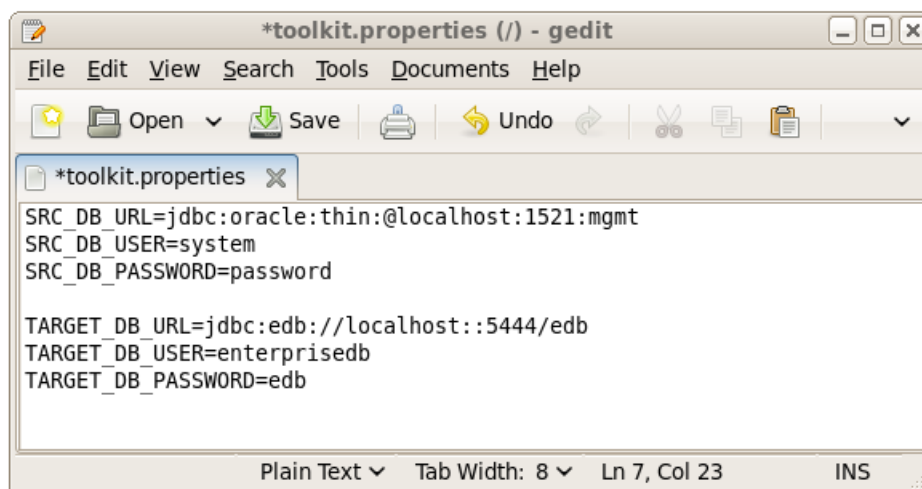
*toolkit.properties (/) - gedit

File Edit View Search Tools Documents Help

Open Save Undo

*toolkit.properties

SRC_DB_URL=jdbc:oracle:thin:@localhost:1521:mgmt
SRC_DB_USER=system
SRC_DB_PASSWORD=password

TARGET_DB_URL=jdbc:edb://localhost::5444/edb
TARGET_DB_USER=enterprisedb
TARGET_DB_PASSWORD=edb

Plain Text Tab Width: 8 Ln 7, Col 23 INS